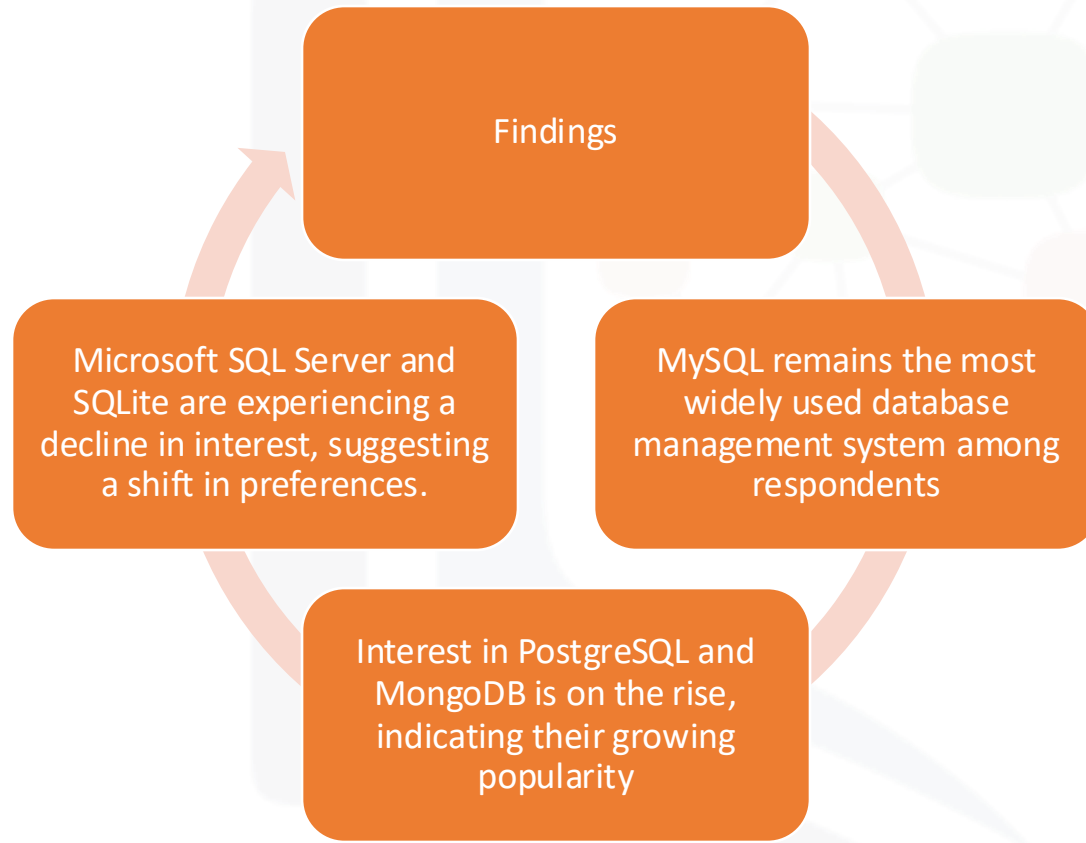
Findings

MySQL remains the most widely used database management system among respondents

Interest in PostgreSQL and MongoDB is on the rise, indicating their growing popularity

Microsoft SQL Server and SQLite are experiencing a decline in interest, suggesting a shift in preferences.